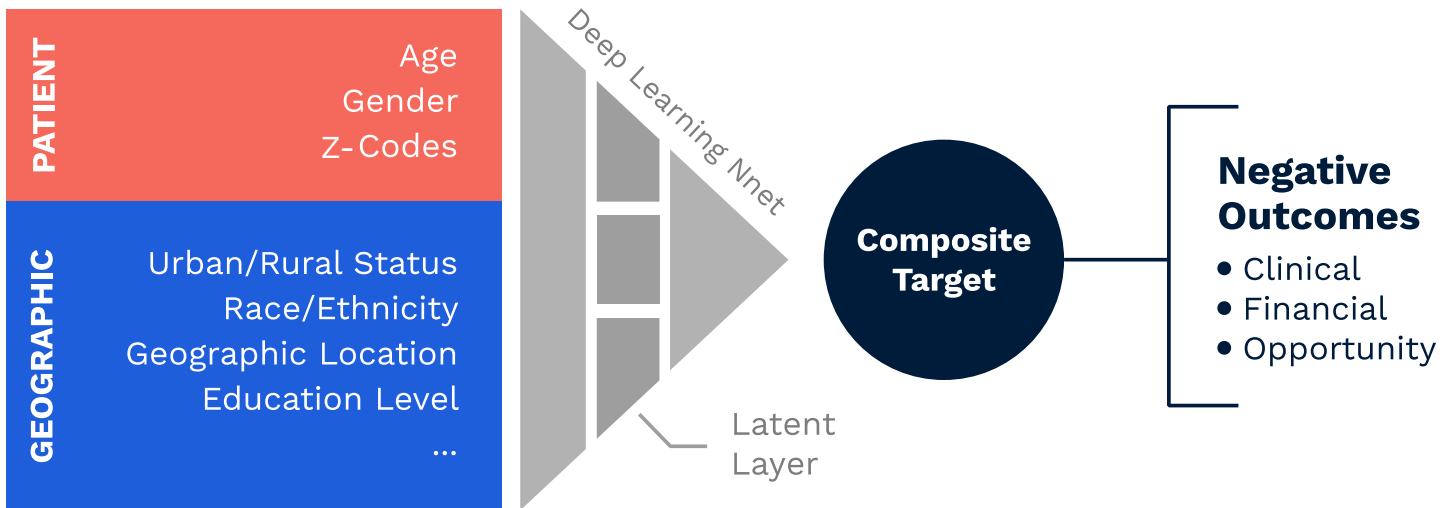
PATIENT

Age
Gender
Z-Codes

GEOGRAPHIC

Urban/Rural Status
Race/Ethnicity
Geographic Location
Education Level
...

Deep Learning Nnet

Latent Layer

Composite Target

Negative Outcomes
• Clinical
• Financial
• Opportunity